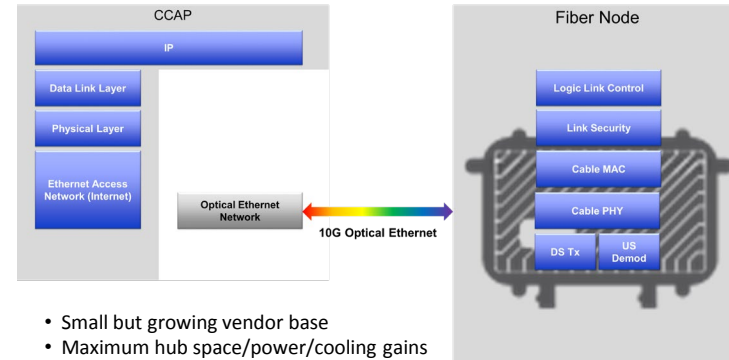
CCAP

IP

Data Link Layer

Physical Layer

Ethernet Access Network (Internet)

Optical Ethernet Network

10G Optical Ethernet

Fiber Node

Logic Link Control

Link Security

Cable MAC

Cable PHY

DS Tx

US Demod

• Small but growing vendor base
• Maximum hub space/power/cooling gains